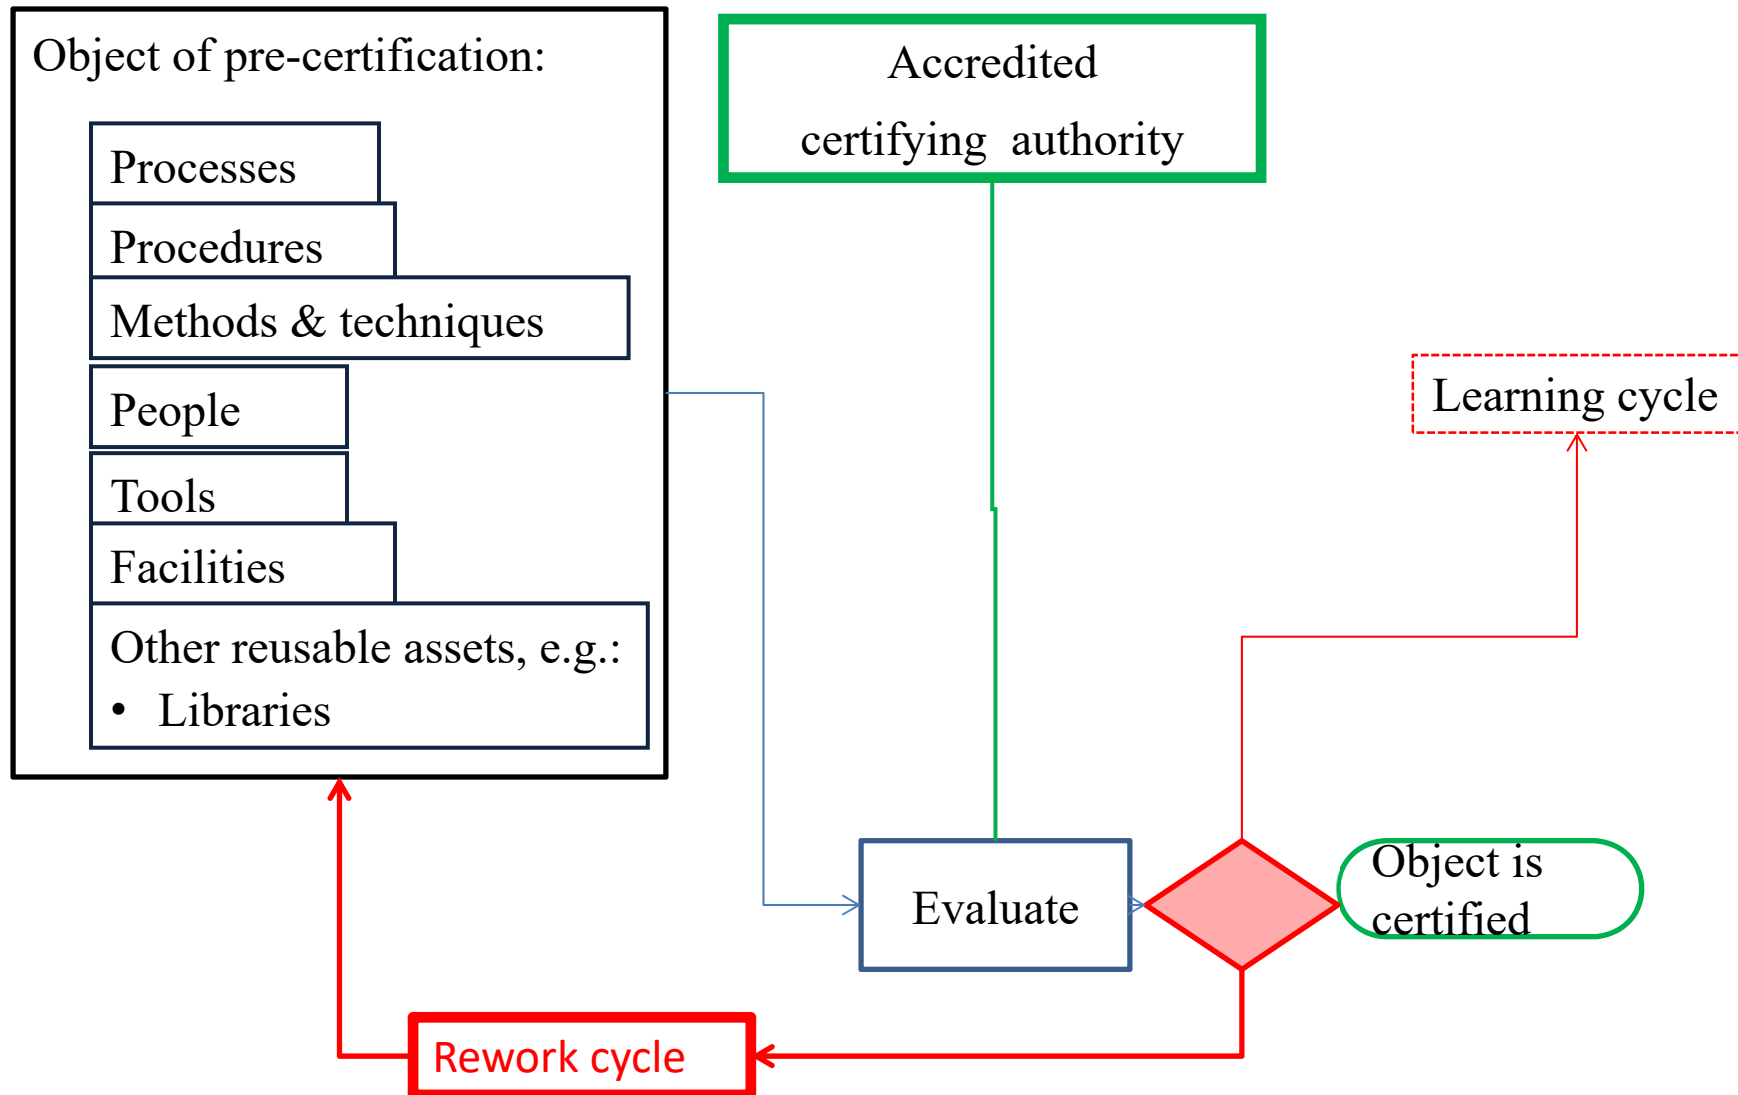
Object of pre-certification:

Processes

Procedures

Methods & techniques

People

Tools

Facilities

Other reusable assets, e.g.:
• Libraries

Accredited certifying authority

Learning cycle

Evaluate

Object is certified

Rework cycle